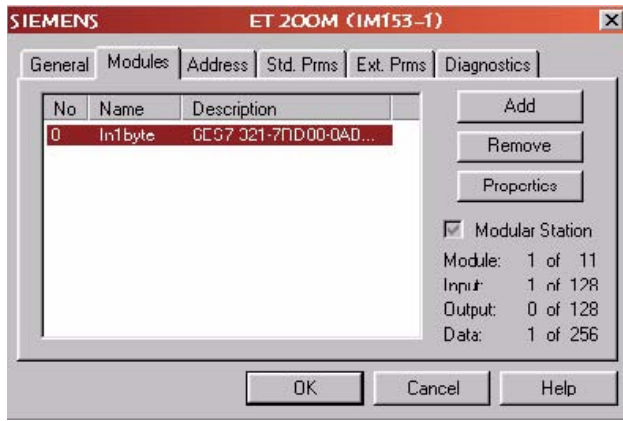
SIEMENS ET 200M (IM153-1)

General | Modules | Address | Std. Prms | Ext. Prms | Diagnostics

| No | Name | Description |
|---|---|---|
| 0 | In1byte | 6ES7 321-7ND00-0AD... |

Add

Remove

Properties

Modular Station

Module: 1 of 11
Input: 1 of 128
Output: 0 of 128
Data: 1 of 256

OK Cancel Help